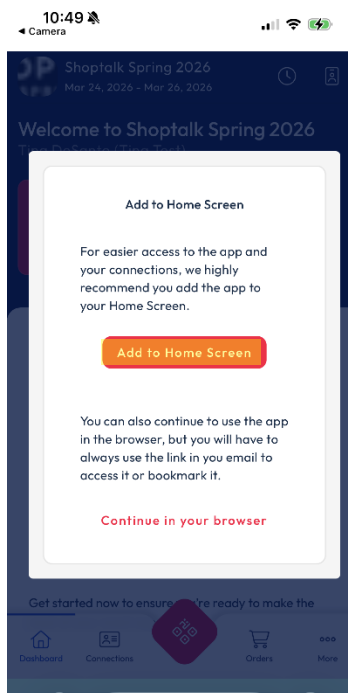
10:49
◂ Camera

Shoptalk Spring 2026
Mar 24, 2026 - Mar 26, 2026

Welcome to Shoptalk Spring 2026
Tara DeSanto (Tina Test)

Add to Home Screen

For easier access to the app and your connections, we highly recommend you add the app to your Home Screen.

Add to Home Screen

You can also continue to use the app in the browser, but you will have to always use the link in you email to access it or bookmark it.

Continue in your browser

Get started now to ensure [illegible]'re ready to make the

Dashboard
Connections
Orders
More